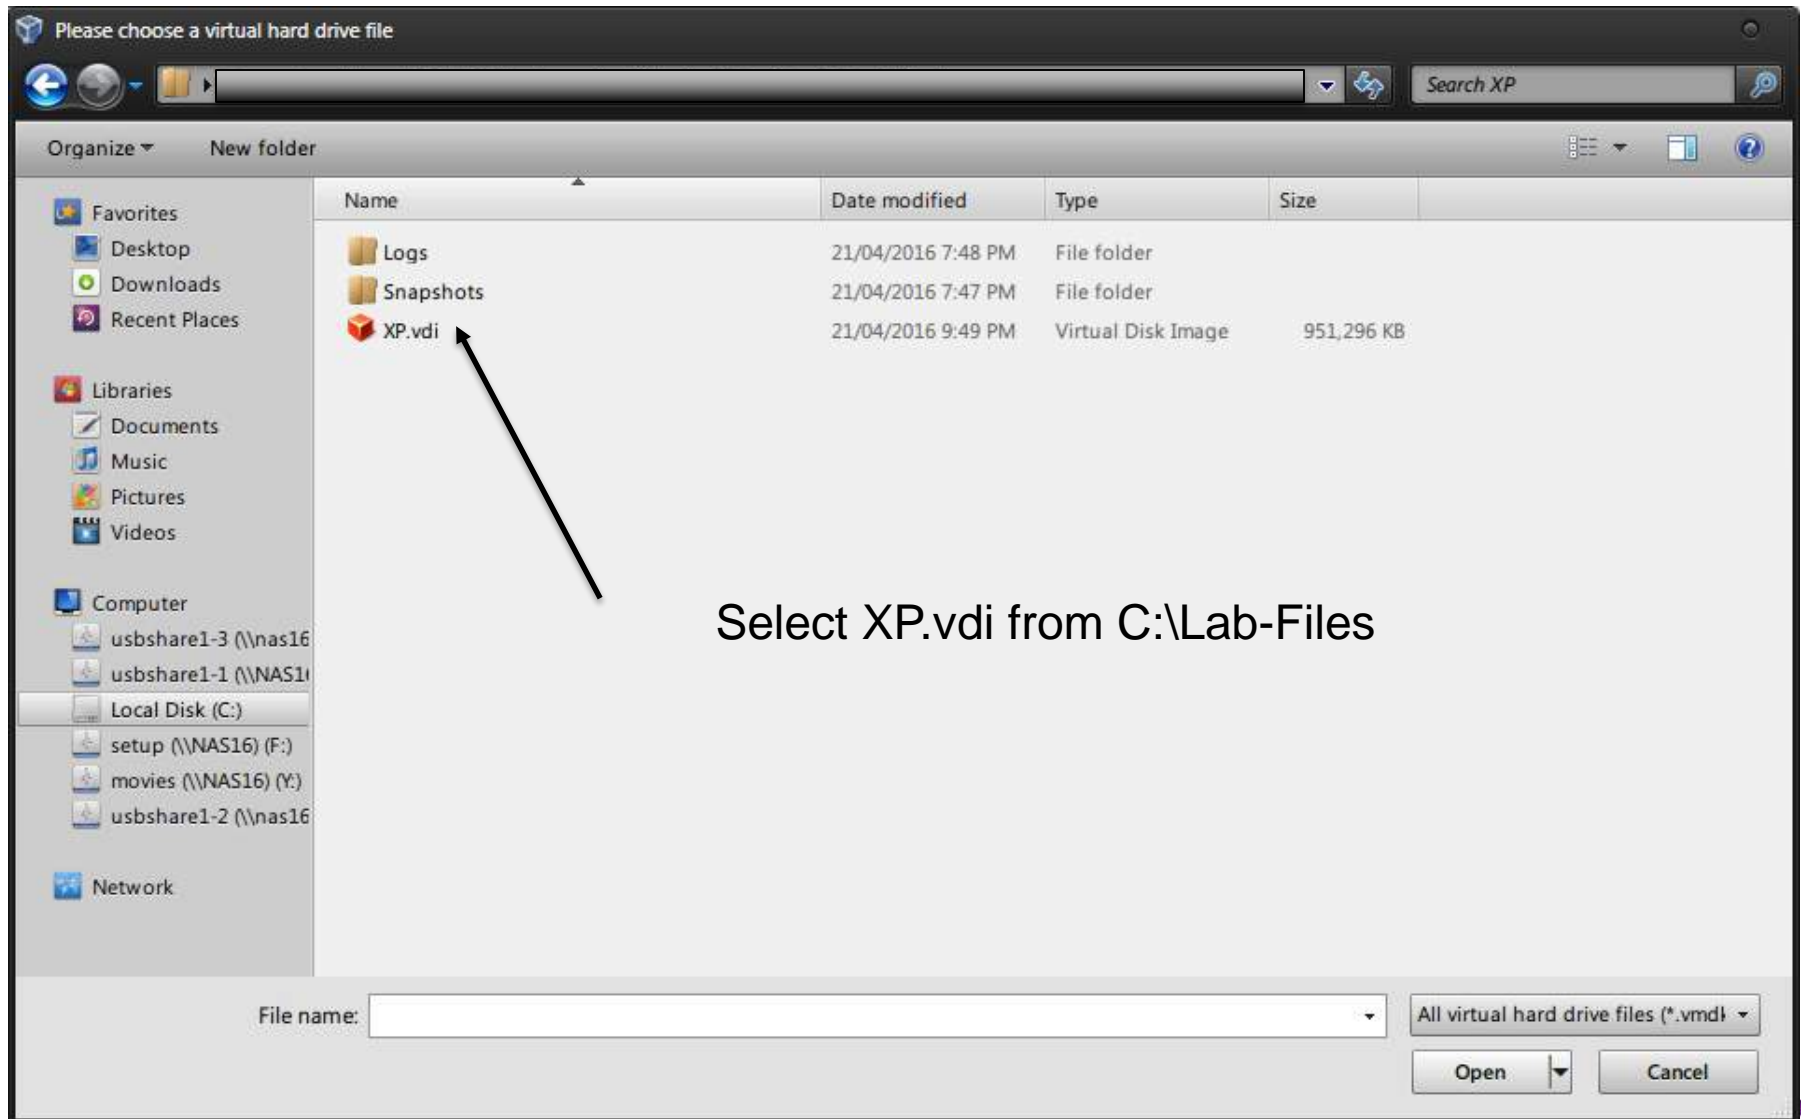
Please choose a virtual hard drive file

Search XP

Organize ▾ New folder

Favorites
Desktop
Downloads
Recent Places

Libraries
Documents
Music
Pictures
Videos

Computer
usbshare1-3 (\\nas16
usbshare1-1 (\\NAS1
Local Disk (C:)
setup (\\NAS16) (F:)
movies (\\NAS16) (Y:)
usbshare1-2 (\\nas16

Network

| Name | Date modified | Type | Size |
|---|---|---|---|
| Logs | 21/04/2016 7:48 PM | File folder | |
| Snapshots | 21/04/2016 7:47 PM | File folder | |
| XP.vdi | 21/04/2016 9:49 PM | Virtual Disk Image | 951,296 KB |

Select XP.vdi from C:\Lab-Files

File name:

All virtual hard drive files (*.vmdk

Open

Cancel